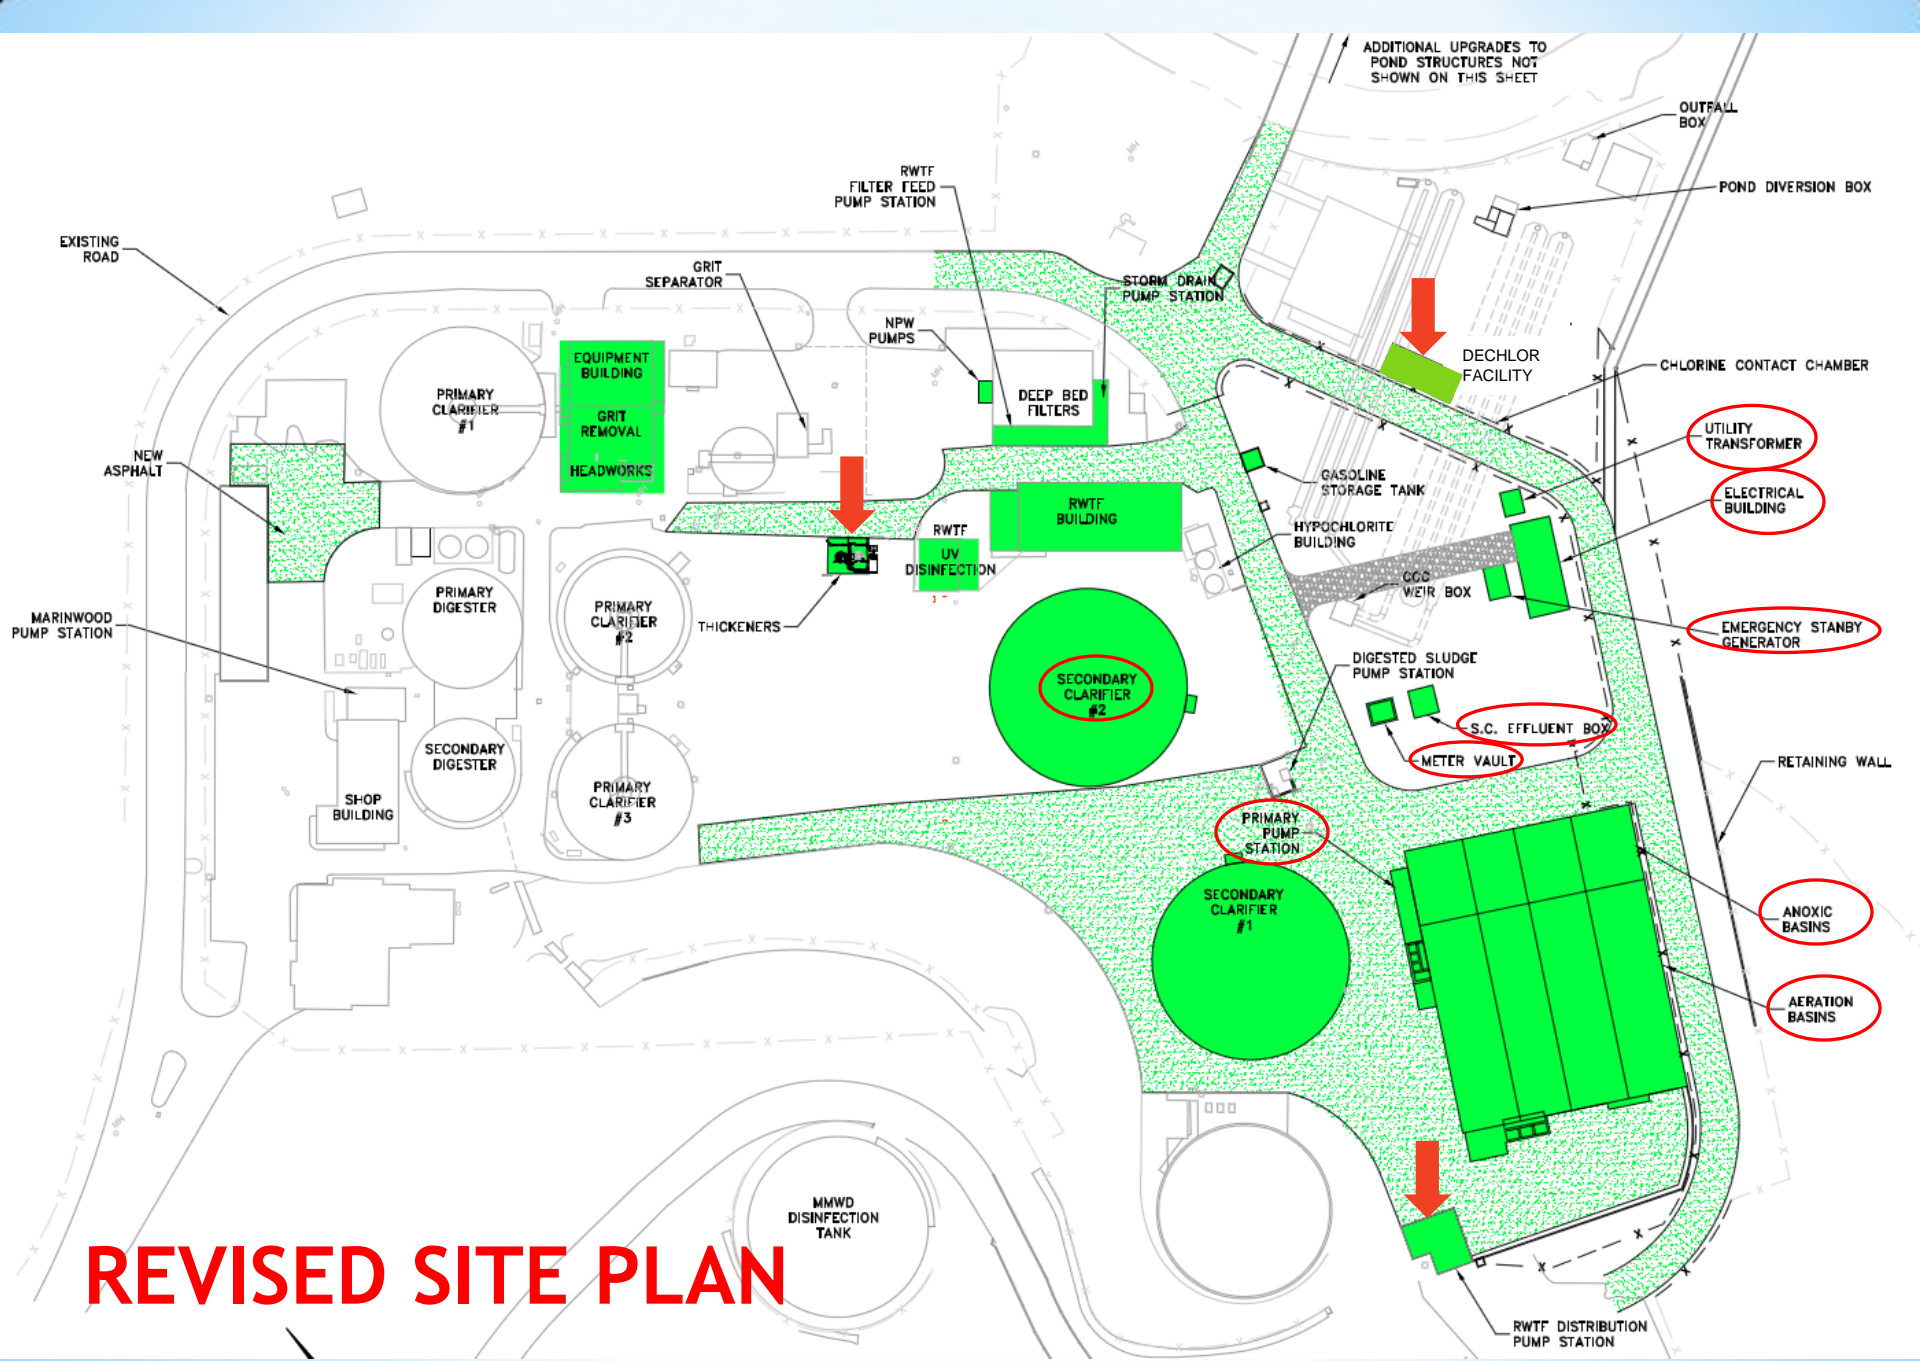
ADDITIONAL UPGRADES TO POND STRUCTURES NOT SHOWN ON THIS SHEET

OUTFALL BOX

POND DIVERSION BOX

RWTF FILTER FEED PUMP STATION

EXISTING ROAD

GRIT SEPARATOR

STORM DRAIN PUMP STATION

NPW PUMPS

DECHLOR FACILITY

CHLORINE CONTACT CHAMBER

EQUIPMENT BUILDING

GRIT REMOVAL

HEADWORKS

PRIMARY CLARIFIER #1

DEEP BED FILTERS

UTILITY TRANSFORMER

NEW ASPHALT

GASOLINE STORAGE TANK

ELECTRICAL BUILDING

RWTF BUILDING

HYPOCHLORITE BUILDING

RWTF UV DISINFECTION

CCC WEIR BOX

MARINWOOD PUMP STATION

PRIMARY DIGESTER

PRIMARY CLARIFIER #2

THICKENERS

EMERGENCY STANBY GENERATOR

SECONDARY CLARIFIER #2

DIGESTED SLUDGE PUMP STATION

S.C. EFFLUENT BOX

METER VAULT

SECONDARY DIGESTER

RETAINING WALL

SHOP BUILDING

PRIMARY CLARIFIER #3

PRIMARY PUMP STATION

SECONDARY CLARIFIER #1

ANOXIC BASINS

AERATION BASINS

MMWD DISINFECTION TANK

REVISED SITE PLAN

RWTF DISTRIBUTION PUMP STATION